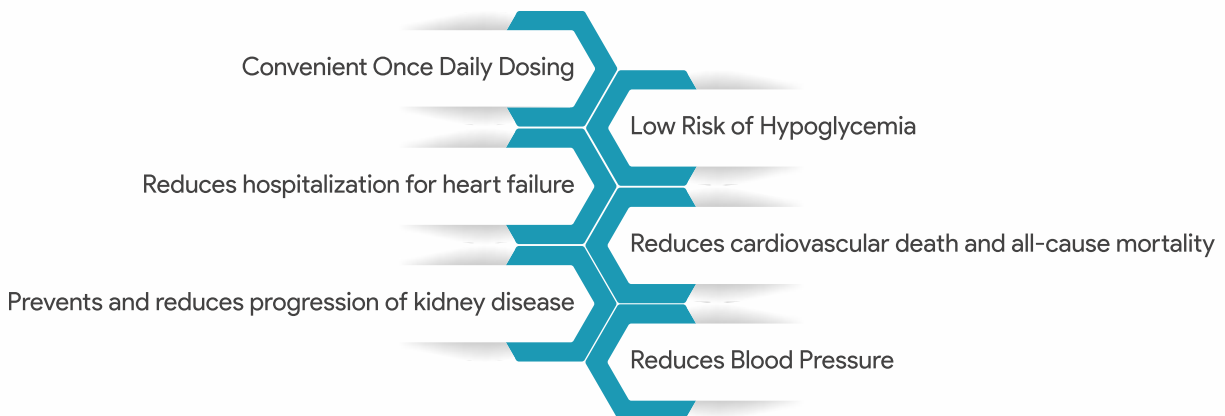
Convenient Once Daily Dosing

Low Risk of Hypoglycemia

Reduces hospitalization for heart failure

Reduces cardiovascular death and all-cause mortality

Prevents and reduces progression of kidney disease

Reduces Blood Pressure